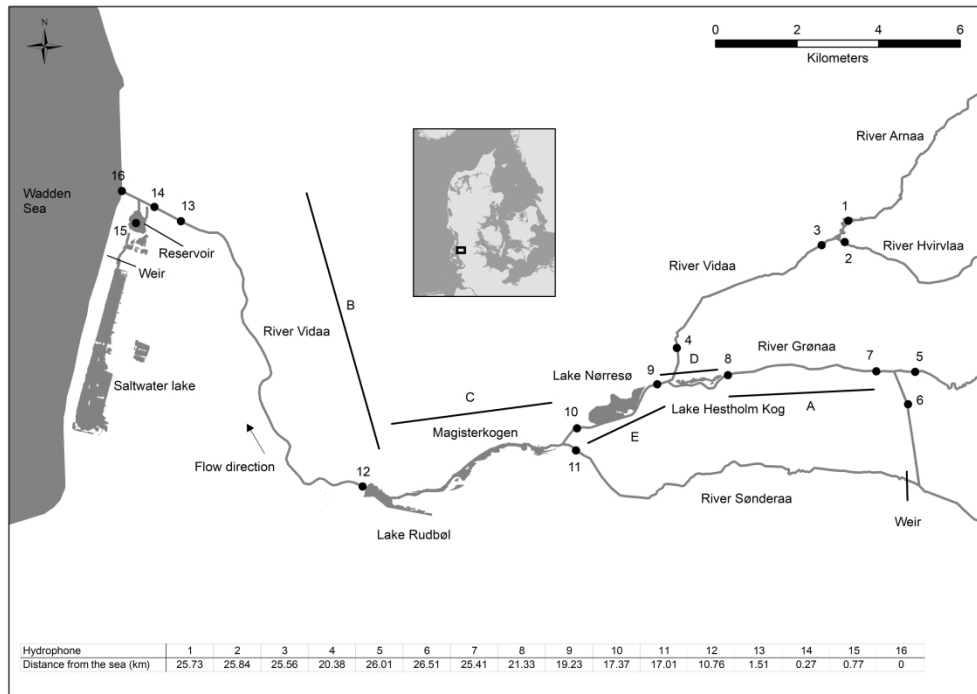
N

0 2 4 6
Kilometers

Wadden Sea

16
14
13
15
Reservoir
Weir

Saltwater lake

B

River Vidaa

Flow direction

12

Lake Rudbøl

C

Magisterkogen

10
11
E

Lake Nørresø
9
D
4
8

River Arnaa
1
3
2
River Hvirvlaa

River Vidaa

River Grønaa
7
5
6
A
Lake Hestholm Kog

River Sønderaa

Weir

| Hydrophone | 1 | 2 | 3 | 4 | 5 | 6 | 7 | 8 | 9 | 10 | 11 | 12 | 13 | 14 | 15 | 16 |
|---|---|---|---|---|---|---|---|---|---|---|---|---|---|---|---|---|
| Distance from the sea (km) | 25.73 | 25.84 | 25.56 | 20.38 | 26.01 | 26.51 | 25.41 | 21.33 | 19.23 | 17.37 | 17.01 | 10.76 | 1.51 | 0.27 | 0.77 | 0 |